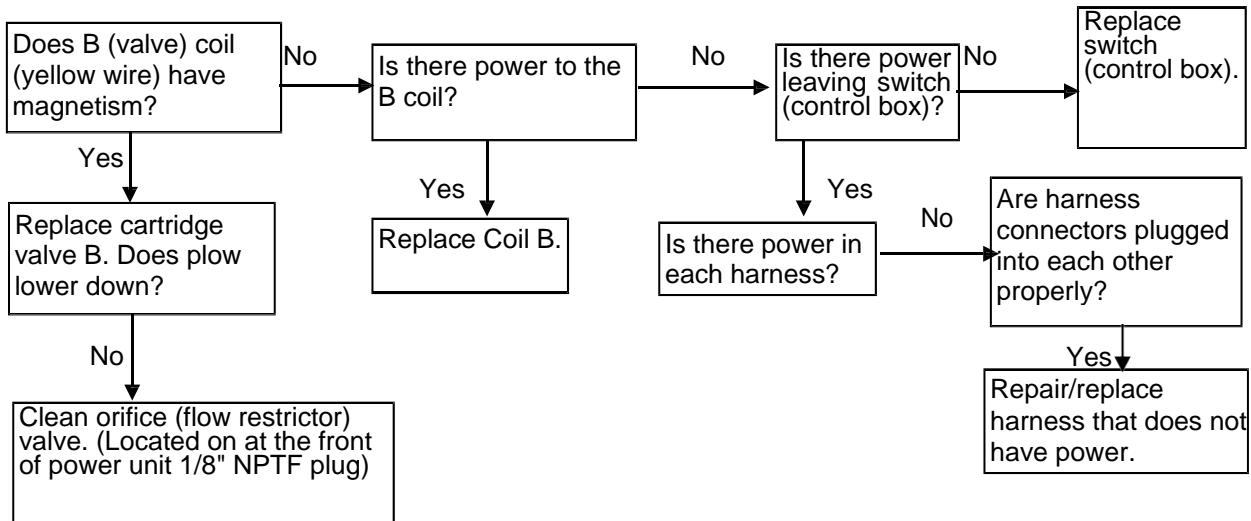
Does B (valve) coil (yellow wire) have magnetism?

No

Is there power to the B coil?

No

Is there power leaving switch (control box)?

No

Replace switch (control box).

Yes

Replace cartridge valve B. Does plow lower down?

Yes

Replace Coil B.

Yes

Is there power in each harness?

No

Are harness connectors plugged into each other properly?

No

Clean orifice (flow restrictor) valve. (Located on at the front of power unit 1/8" NPTF plug)

Yes

Repair/replace harness that does not have power.